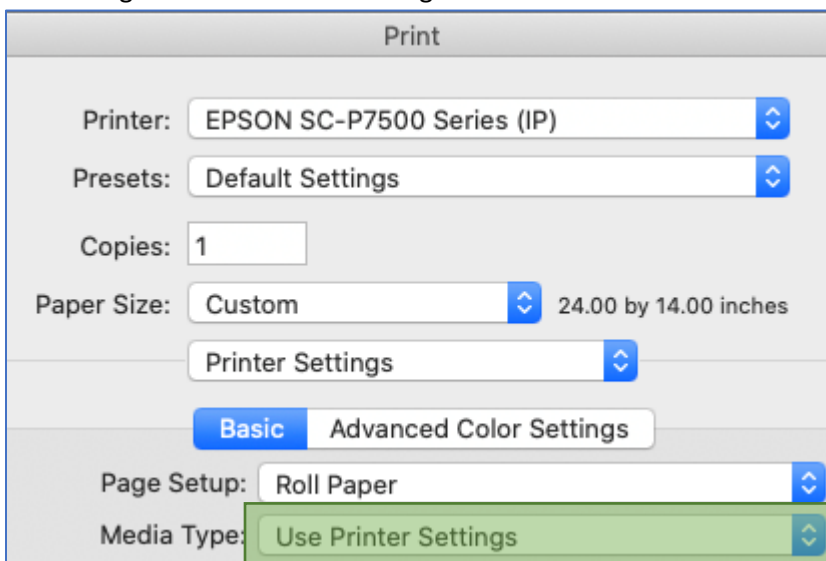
Print

Printer: EPSON SC-P7500 Series (IP)

Presets: Default Settings

Copies: 1

Paper Size: Custom 24.00 by 14.00 inches

Printer Settings

Basic Advanced Color Settings

Page Setup: Roll Paper

Media Type: Use Printer Settings